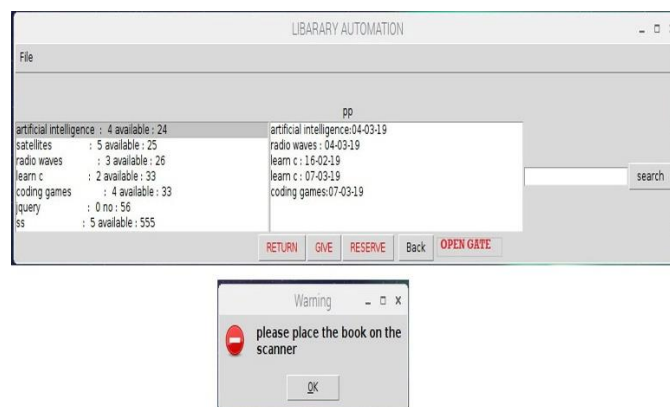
LIBARARY AUTOMATION

File

pp

artificial intelligence : 4 available : 24
satellites : 5 available : 25
radio waves : 3 available : 26
learn c : 2 available : 33
coding games : 4 available : 33
jquery : 0 no : 56
ss : 5 available : 555

artificial intelligence:04-03-19
radio waves : 04-03-19
learn c : 16-02-19
learn c : 07-03-19
coding games:07-03-19

search

RETURN GIVE RESERVE Back OPEN GATE

Warning

please place the book on the scanner

OK